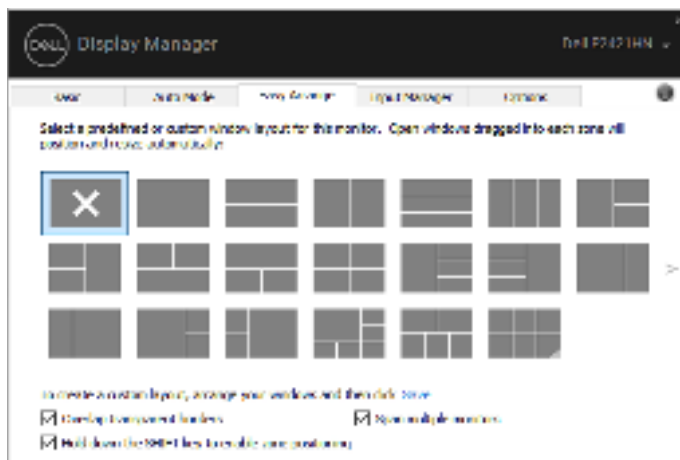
DELL Display Manager

Dell P2421HN

Basic | Auto Mode | Easy Arrange | Input Manager | Options

Select a predefined or custom window layout for this monitor. Open windows dragged into each zone will position and resize automatically.

To create a custom layout, arrange your windows and then click Save.

☑ Overlap transparent borders
☑ Span multiple monitors
☑ Hold down the SHIFT key to enable zone positioning